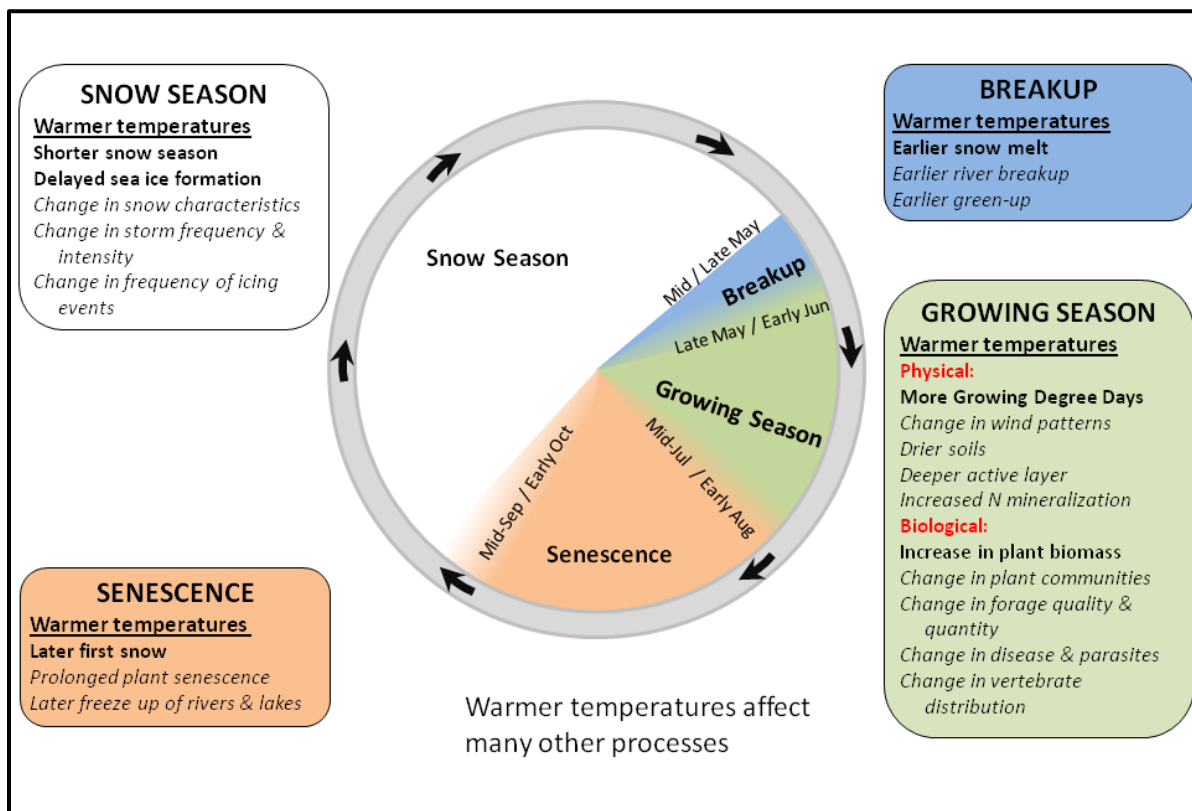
SNOW SEASON
Warmer temperatures
Shorter snow season
Delayed sea ice formation
Change in snow characteristics
Change in storm frequency & intensity
Change in frequency of icing events

BREAKUP
Warmer temperatures
Earlier snow melt
Earlier river breakup
Earlier green-up

Snow Season
Mid / Late May
Breakup
Late May / Early Jun
Growing Season
Mid-Jul / Early Aug
Senescence
Mid-Sep / Early Oct

GROWING SEASON
Warmer temperatures
Physical:
More Growing Degree Days
Change in wind patterns
Drier soils
Deeper active layer
Increased N mineralization
Biological:
Increase in plant biomass
Change in plant communities
Change in forage quality & quantity
Change in disease & parasites
Change in vertebrate distribution

SENESCENCE
Warmer temperatures
Later first snow
Prolonged plant senescence
Later freeze up of rivers & lakes

Warmer temperatures affect many other processes